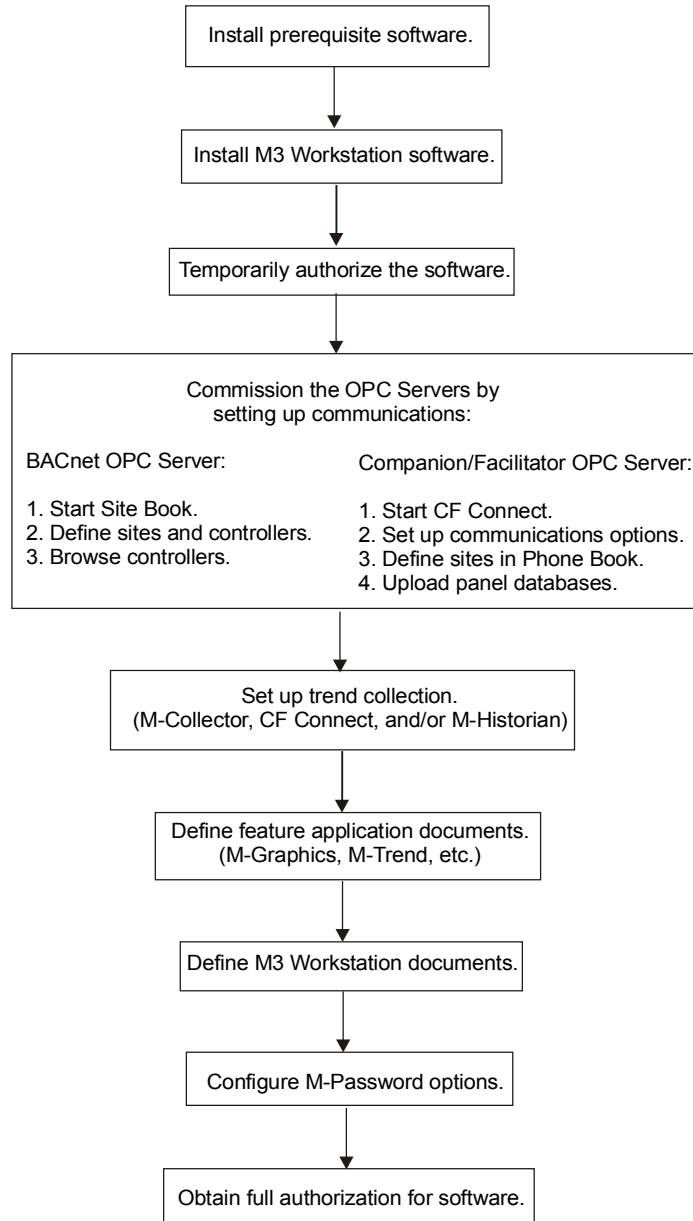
Install prerequisite software.

Install M3 Workstation software.

Temporarily authorize the software.

Commission the OPC Servers by setting up communications:

BACnet OPC Server:

1. Start Site Book.
2. Define sites and controllers.
3. Browse controllers.

Companion/Facilitator OPC Server:

1. Start CF Connect.
2. Set up communications options.
3. Define sites in Phone Book.
4. Upload panel databases.

Set up trend collection.
(M-Collector, CF Connect, and/or M-Historian)

Define feature application documents.
(M-Graphics, M-Trend, etc.)

Define M3 Workstation documents.

Configure M-Password options.

Obtain full authorization for software.